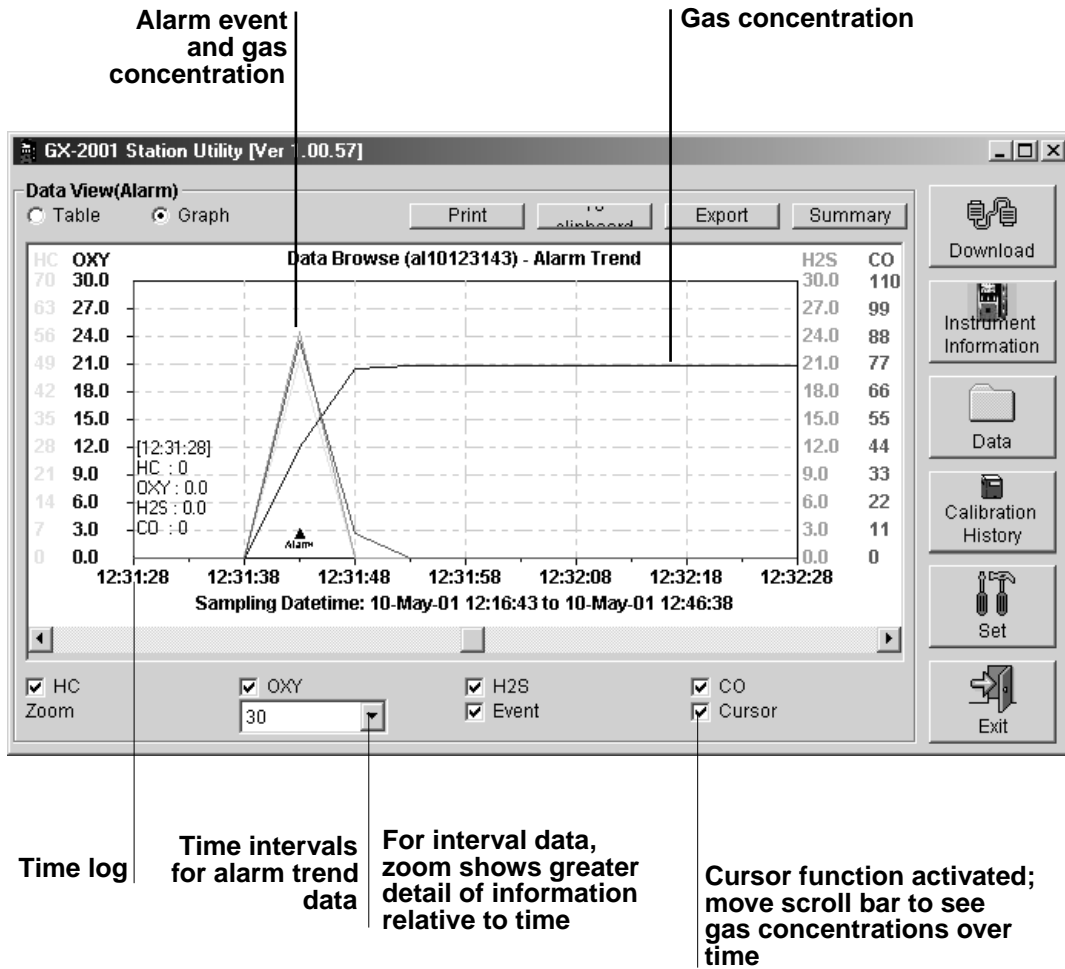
Alarm event and gas concentration

Gas concentration

GX-2001 Station Utility [Ver 1.00.57]

Data View(Alarm)
Table Graph
Print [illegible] Export Summary

Download
Instrument Information
Data
Calibration History
Set
Exit

HC OXY Data Browse (al10123143) - Alarm Trend H2S CO

| HC | OXY | H2S | CO |
|---|---|---|---|
| 70 | 30.0 | 30.0 | 110 |
| 63 | 27.0 | 27.0 | 99 |
| 56 | 24.0 | 24.0 | 88 |
| 49 | 21.0 | 21.0 | 77 |
| 42 | 18.0 | 18.0 | 66 |
| 35 | 15.0 | 15.0 | 55 |
| 28 | 12.0 | 12.0 | 44 |
| 21 | 9.0 | 9.0 | 33 |
| 14 | 6.0 | 6.0 | 22 |
| 7 | 3.0 | 3.0 | 11 |
| 0 | 0.0 | 0.0 | 0 |

[12:31:28]
HC : 0
OXY : 0.0
H2S : 0.0
CO : 0

Alarm

12:31:28 12:31:38 12:31:48 12:31:58 12:32:08 12:32:18 12:32:28
Sampling Datetime: 10-May-01 12:16:43 to 10-May-01 12:46:38

HC OXY H2S CO
Zoom 30 Event Cursor

Time log

Time intervals for alarm trend data

For interval data, zoom shows greater detail of information relative to time

Cursor function activated; move scroll bar to see gas concentrations over time